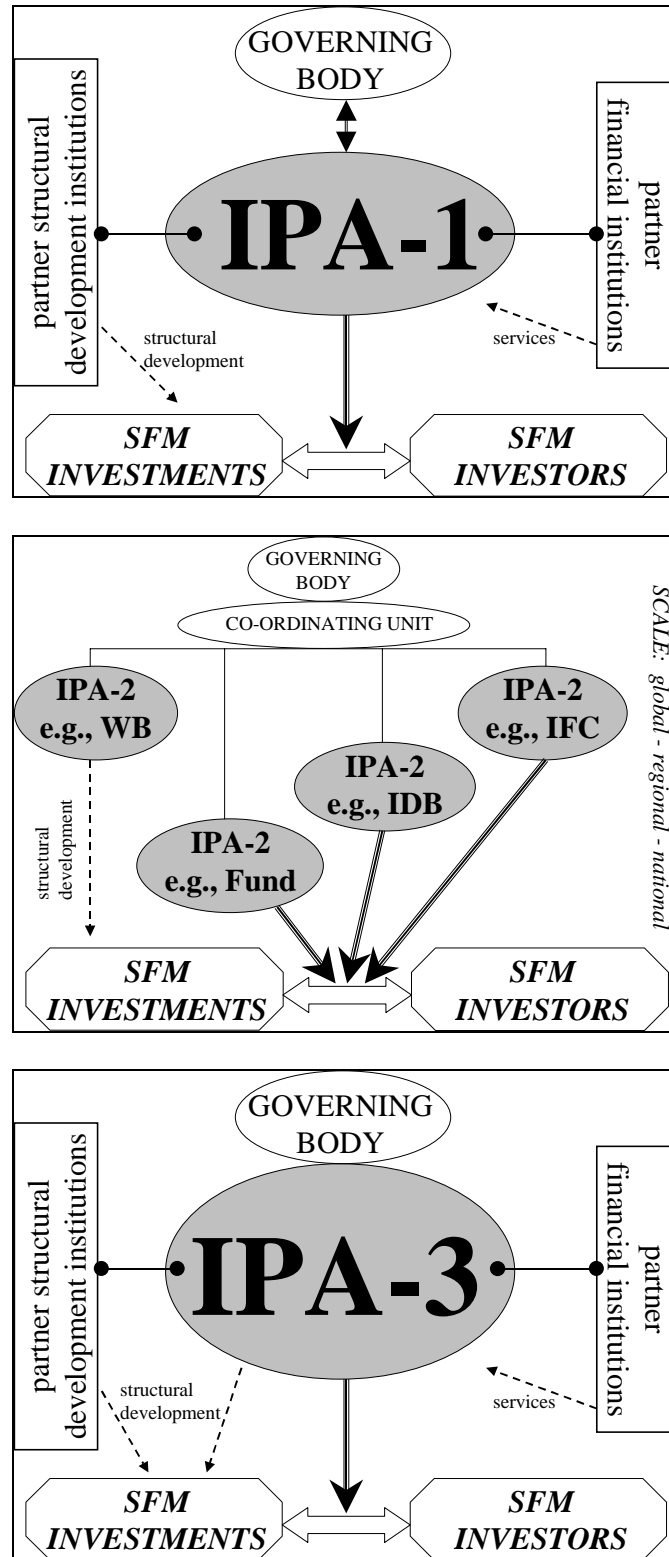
GOVERNING BODY

partner structural development institutions

IPA-1

partner financial institutions

structural development

services

SFM INVESTMENTS

SFM INVESTORS

GOVERNING BODY

CO-ORDINATING UNIT

SCALE: global - regional - national

IPA-2 e.g., WB

IPA-2 e.g., IDB

IPA-2 e.g., IFC

IPA-2 e.g., Fund

structural development

SFM INVESTMENTS

SFM INVESTORS

GOVERNING BODY

partner structural development institutions

IPA-3

partner financial institutions

structural development

services

SFM INVESTMENTS

SFM INVESTORS